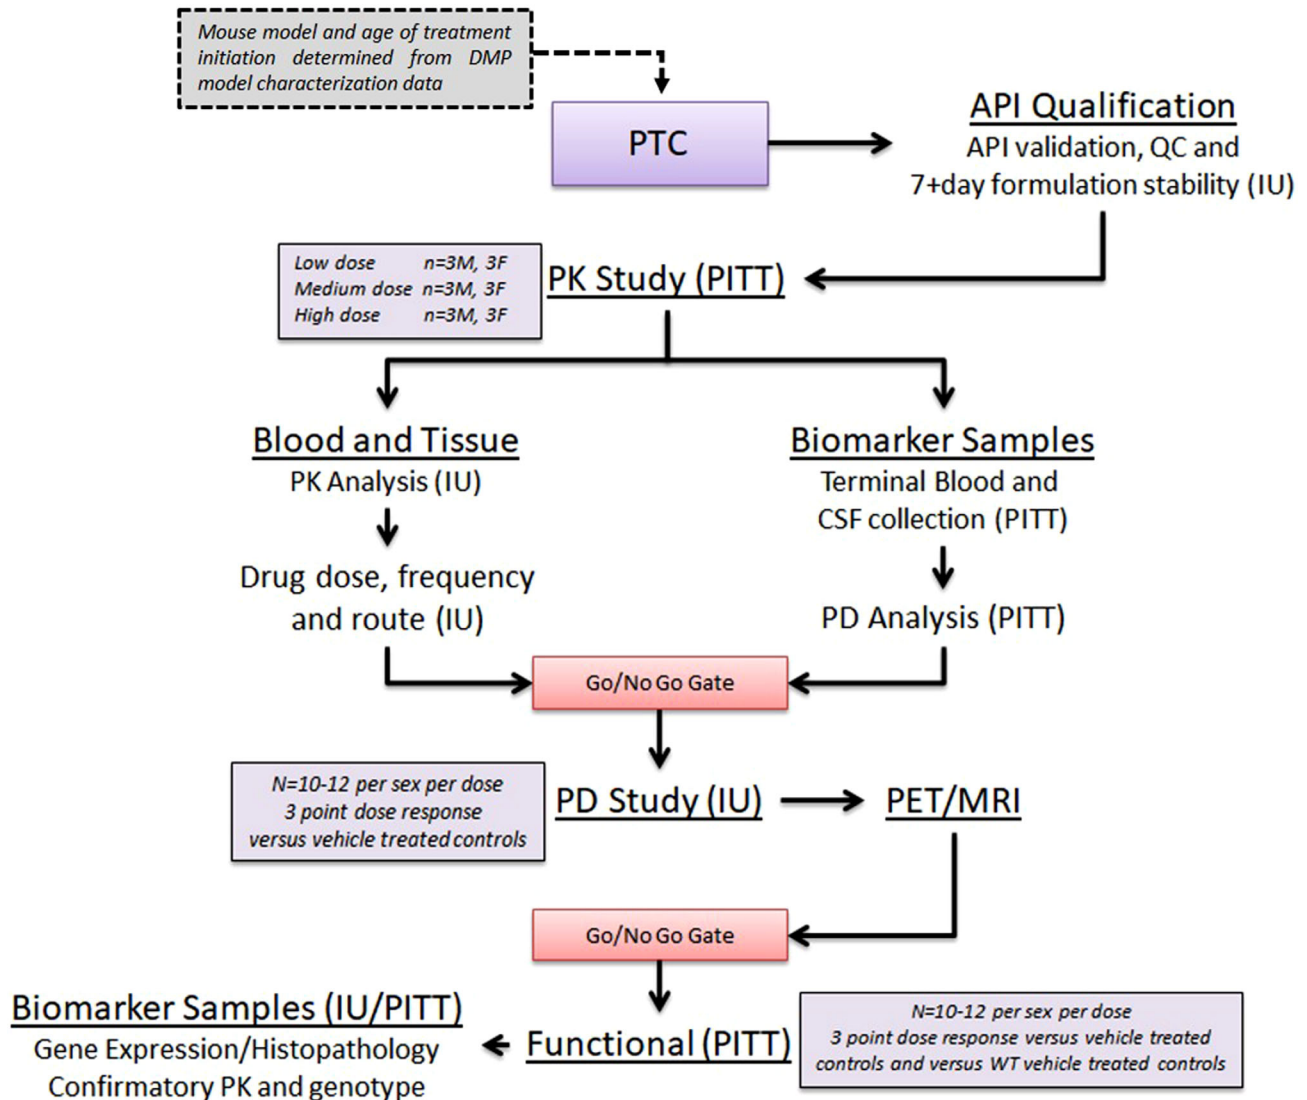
Mouse model and age of treatment initiation determined from DMP model characterization data

PTC

API Qualification
API validation, QC and 7+day formulation stability (IU)

| Low dose | n=3M, 3F |
|---|---|
| Medium dose | n=3M, 3F |
| High dose | n=3M, 3F |

PK Study (PITT)

Blood and Tissue
PK Analysis (IU)

Drug dose, frequency and route (IU)

Biomarker Samples
Terminal Blood and CSF collection (PITT)

PD Analysis (PITT)

Go/No Go Gate

N=10-12 per sex per dose
3 point dose response versus vehicle treated controls

PD Study (IU)

PET/MRI

Go/No Go Gate

Biomarker Samples (IU/PITT)
Gene Expression/Histopathology
Confirmatory PK and genotype

Functional (PITT)

N=10-12 per sex per dose
3 point dose response versus vehicle treated controls and versus WT vehicle treated controls